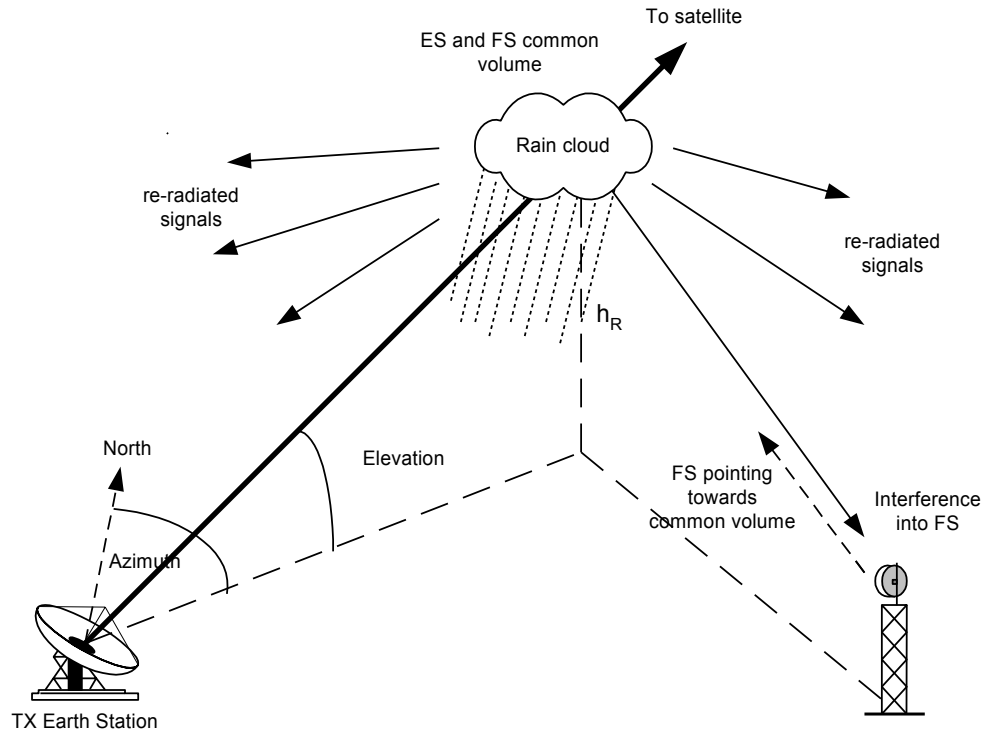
To satellite

ES and FS common volume

Rain cloud

re-radiated signals

re-radiated signals

$h_R$

North

Elevation

FS pointing towards common volume

Interference into FS

Azimuth

TX Earth Station